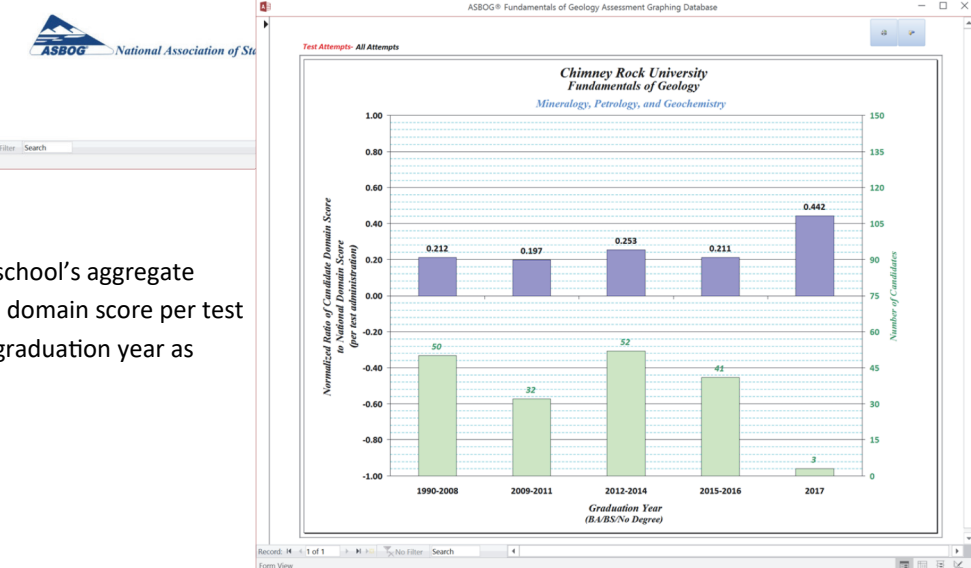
ASBOG National Association of St

Filter Search

school's aggregate
domain score per test
graduation year as

ASBOG® Fundamentals of Geology Assessment Graphing Database

Test Attempts- All Attempts

Chimney Rock University
Fundamentals of Geology
Mineralogy, Petrology, and Geochemistry

Normalized Ratio of Candidate Domain Score to National Domain Score (per test administration)

Number of Candidates

1.00
0.80
0.60
0.40
0.20
0.00
-0.20
-0.40
-0.60
-0.80
-1.00

150
135
120
105
90
75
60
45
30
15
0

0.212
0.197
0.253
0.211
0.442

50
32
52
41
3

1990-2008
2009-2011
2012-2014
2015-2016
2017

Graduation Year
(BA/BS/No Degree)

Record: 1 of 1 No Filter Search

Form View